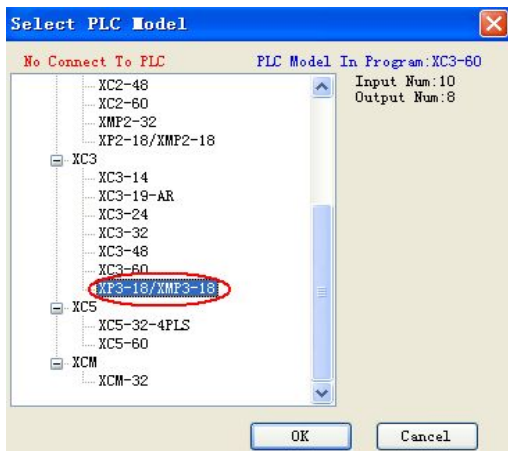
Select PLC Model

No Connect To PLC

PLC Model In Program:XC3-60

XC2-48
XC2-60
XMP2-32
XP2-18/XMP2-18
XC3
XC3-14
XC3-19-AR
XC3-24
XC3-32
XC3-48
XC3-60
XP3-18/XMP3-18
XC5
XC5-32-4PLS
XC5-60
XCM
XCM-32

Input Num:10
Output Num:8

OK

Cancel